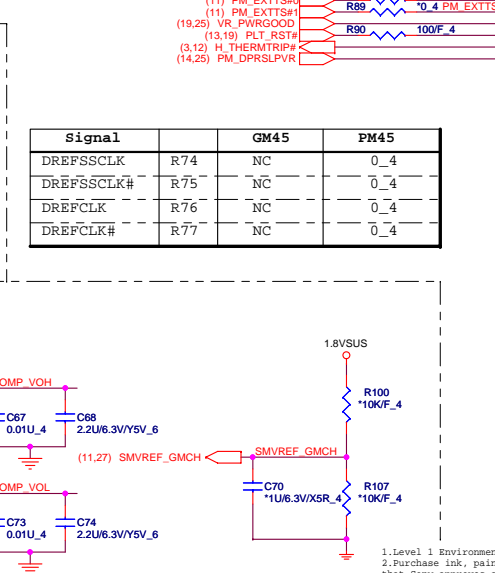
(11) PM_EXTTS#0
(11) PM_EXTTS#1
(19,25) VR_PWRGOOD
(13,19) PLT_RST#
(3,12) H_THERMTRIP#
(14,25) PM_DPRSLPVR
R89
*0_4 PM_EXTTS
R90
100/F_4

| Signal | | GM45 | PM45 |
|---|---|---|---|
| DREFSSCLK | R74 | NC | 0_4 |
| DREFSSCLK# | R75 | NC | 0_4 |
| DREFCLK | R76 | NC | 0_4 |
| DREFCLK# | R77 | NC | 0_4 |

1.8VSUS
R100
*10K/F_4
OMP_VOH
C67
0.01U_4
C68
2.2U/6.3V/Y5V_6
(11,27) SMVREF_GMCH
SMVREF_GMCH
C70
*1U/6.3V/X5R_4
R107
*10K/F_4
OMP_VOL
C73
0.01U_4
C74
2.2U/6.3V/Y5V_6
1.Level 1 Environmen
2.Purchase ink, pair
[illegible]